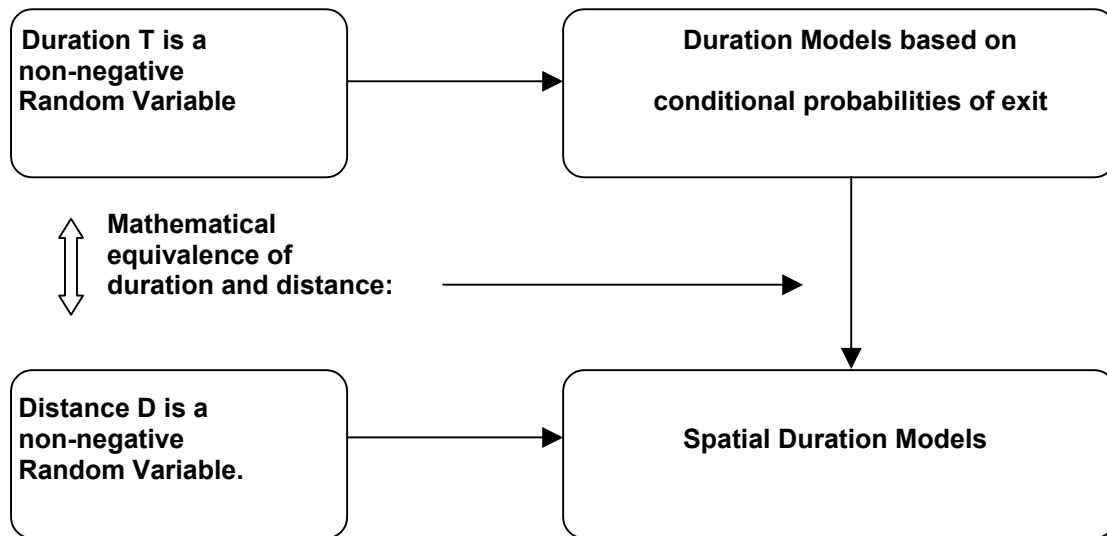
Duration T is a non-negative Random Variable

Duration Models based on conditional probabilities of exit

Mathematical equivalence of duration and distance:

Distance D is a non-negative Random Variable.

Spatial Duration Models